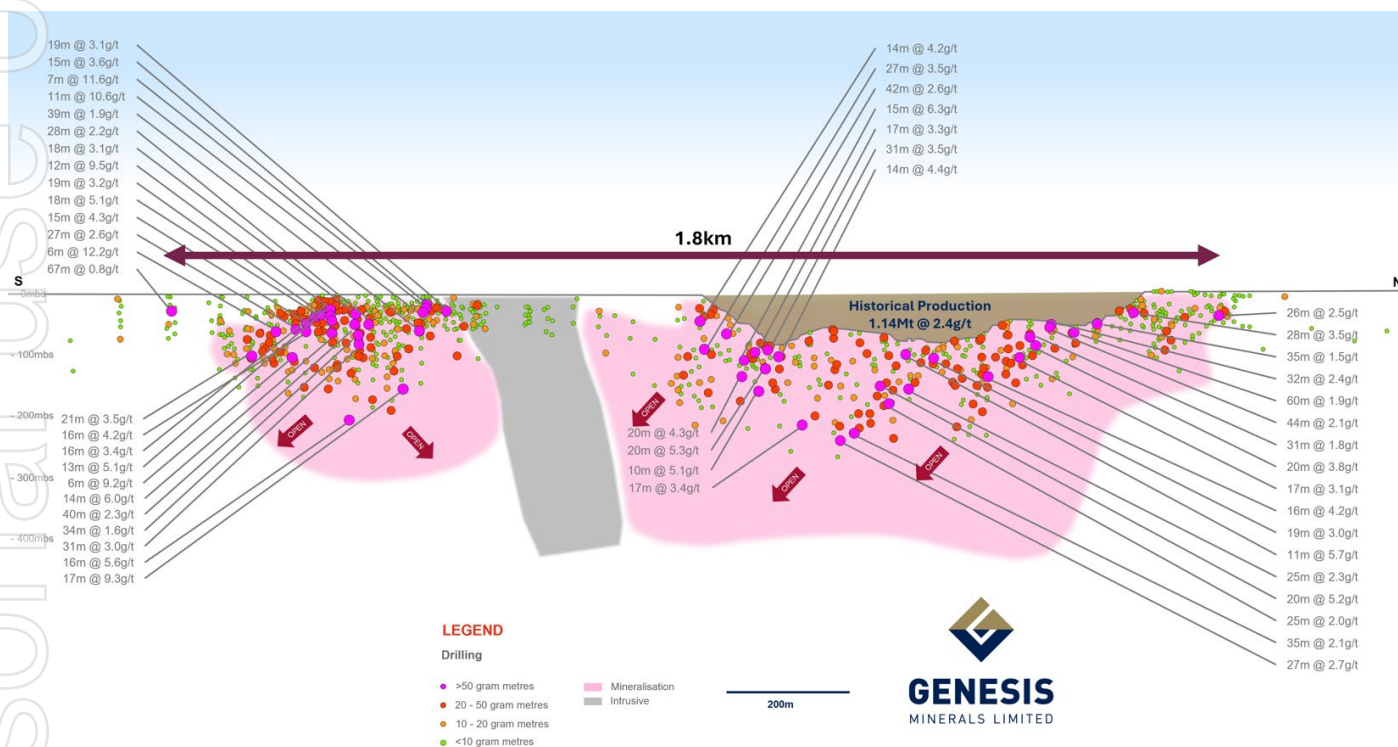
19m @ 3.1g/t
15m @ 3.6g/t
7m @ 11.6g/t
11m @ 10.6g/t
39m @ 1.9g/t
28m @ 2.2g/t
18m @ 3.1g/t
12m @ 9.5g/t
19m @ 3.2g/t
18m @ 5.1g/t
15m @ 4.3g/t
27m @ 2.6g/t
6m @ 12.2g/t
67m @ 0.8g/t

14m @ 4.2g/t
27m @ 3.5g/t
42m @ 2.6g/t
15m @ 6.3g/t
17m @ 3.3g/t
31m @ 3.5g/t
14m @ 4.4g/t

1.8km

S

N

0mbs

- 100mbs

- 200mbs

- 300mbs

- 400mbs

Historical Production
1.14Mt @ 2.4g/t

26m @ 2.5g/t
28m @ 3.5g/t
35m @ 1.5g/t
32m @ 2.4g/t
60m @ 1.9g/t
44m @ 2.1g/t
31m @ 1.8g/t
20m @ 3.8g/t
17m @ 3.1g/t
16m @ 4.2g/t
19m @ 3.0g/t
11m @ 5.7g/t
25m @ 2.3g/t
20m @ 5.2g/t
25m @ 2.0g/t
35m @ 2.1g/t
27m @ 2.7g/t

21m @ 3.5g/t
16m @ 4.2g/t
16m @ 3.4g/t
13m @ 5.1g/t
6m @ 9.2g/t
14m @ 6.0g/t
40m @ 2.3g/t
34m @ 1.6g/t
31m @ 3.0g/t
16m @ 5.6g/t
17m @ 9.3g/t

20m @ 4.3g/t
20m @ 5.3g/t
10m @ 5.1g/t
17m @ 3.4g/t

OPEN
OPEN
OPEN
OPEN
OPEN

LEGEND

Drilling

>50 gram metres
20 - 50 gram metres
10 - 20 gram metres
<10 gram metres

Mineralisation
Intrusive

200m

GENESIS
MINERALS LIMITED